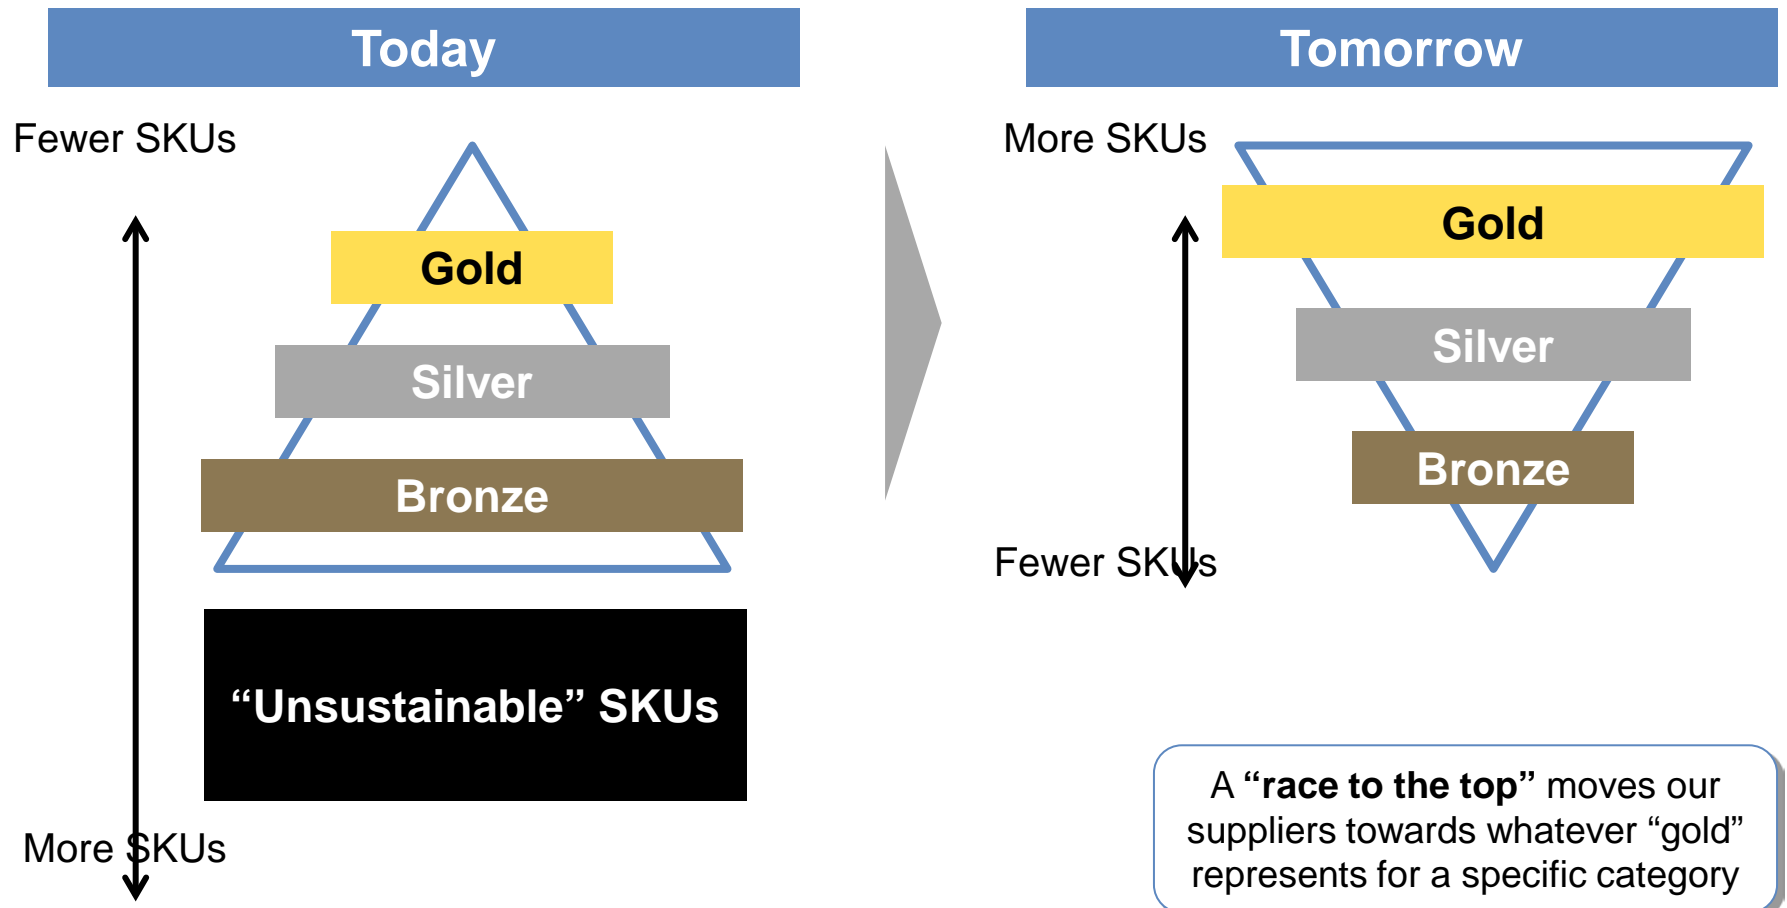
Today

Fewer SKUs

Gold

Silver

Bronze

“Unsustainable” SKUs

More SKUs

Tomorrow

More SKUs

Gold

Silver

Bronze

Fewer SKUs

A **“race to the top”** moves our suppliers towards whatever “gold” represents for a specific category